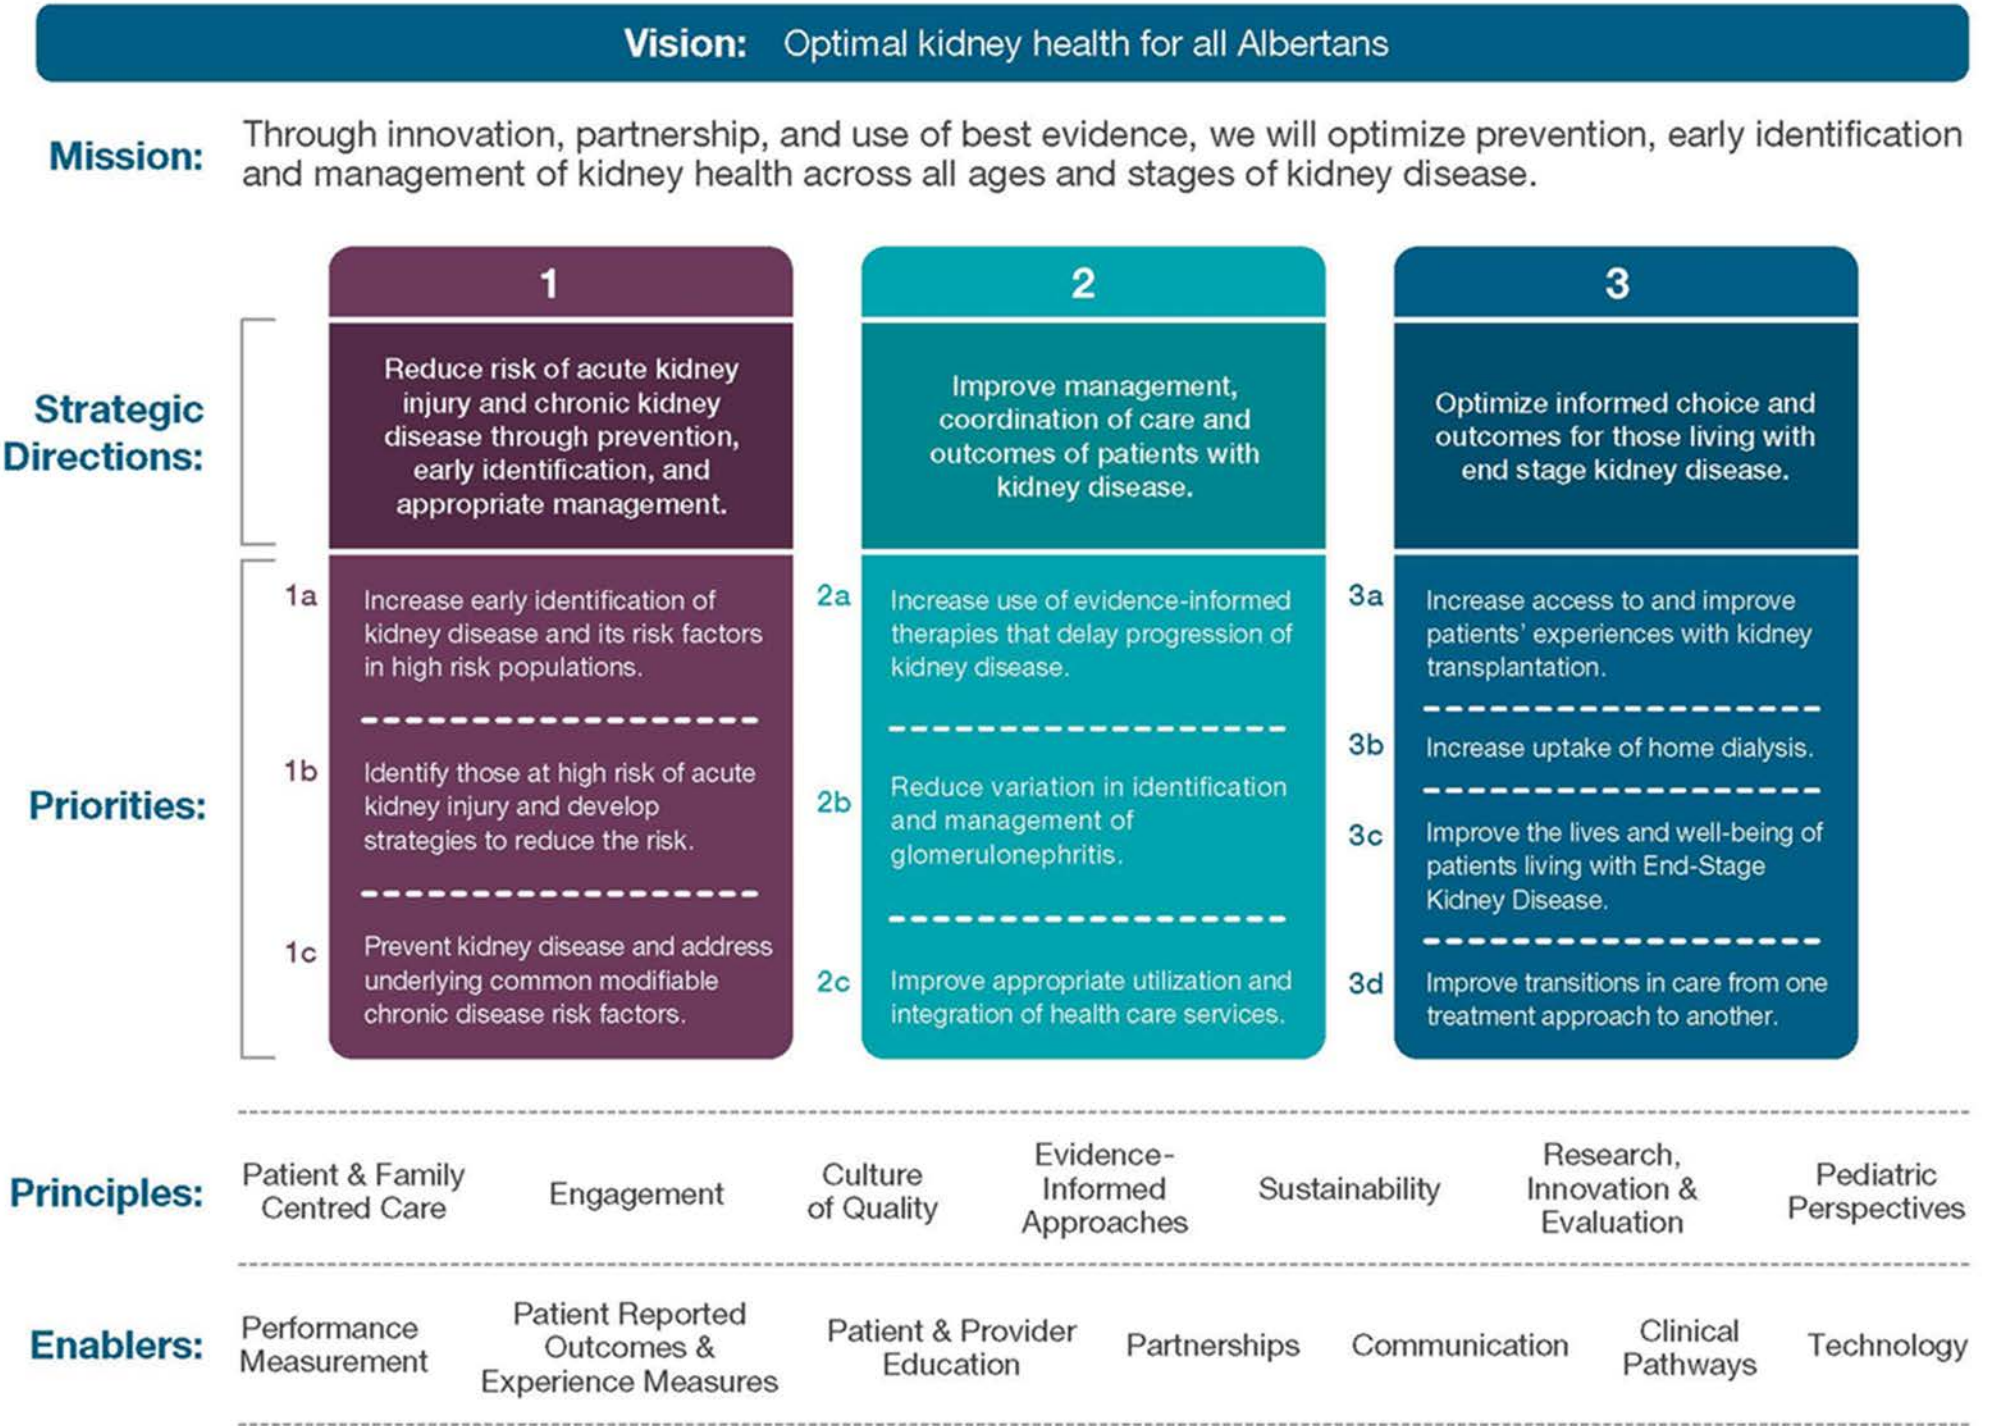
Vision: Optimal kidney health for all Albertans

Mission: Through innovation, partnership, and use of best evidence, we will optimize prevention, early identification and management of kidney health across all ages and stages of kidney disease.

Strategic Directions:

1

Reduce risk of acute kidney injury and chronic kidney disease through prevention, early identification, and appropriate management.

2

Improve management, coordination of care and outcomes of patients with kidney disease.

3

Optimize informed choice and outcomes for those living with end stage kidney disease.

Priorities:

1a Increase early identification of kidney disease and its risk factors in high risk populations.

1b Identify those at high risk of acute kidney injury and develop strategies to reduce the risk.

1c Prevent kidney disease and address underlying common modifiable chronic disease risk factors.

2a Increase use of evidence-informed therapies that delay progression of kidney disease.

2b Reduce variation in identification and management of glomerulonephritis.

2c Improve appropriate utilization and integration of health care services.

3a Increase access to and improve patients' experiences with kidney transplantation.

3b Increase uptake of home dialysis.

3c Improve the lives and well-being of patients living with End-Stage Kidney Disease.

3d Improve transitions in care from one treatment approach to another.

Principles: Patient & Family Centred Care | Engagement | Culture of Quality | Evidence-Informed Approaches | Sustainability | Research, Innovation & Evaluation | Pediatric Perspectives

Enablers: Performance Measurement | Patient Reported Outcomes & Experience Measures | Patient & Provider Education | Partnerships | Communication | Clinical Pathways | Technology